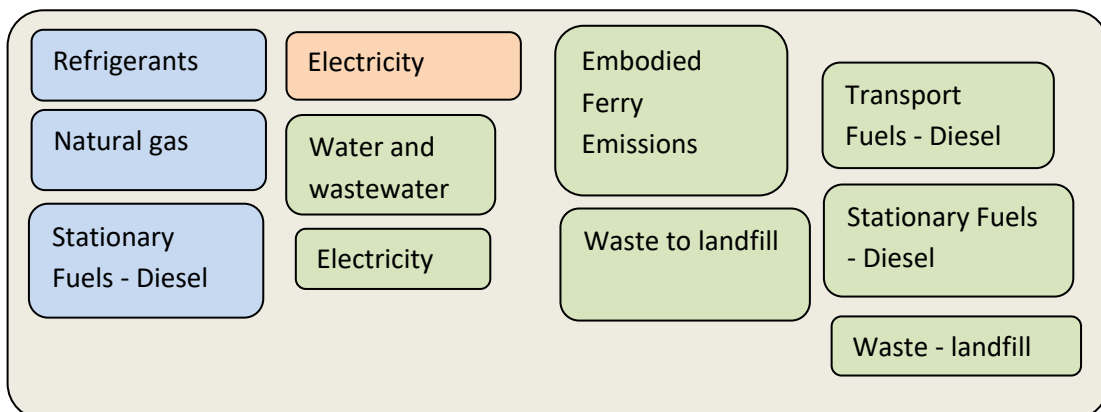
Refrigerants

Natural gas

Stationary Fuels - Diesel

Electricity

Water and wastewater

Electricity

Embodied Ferry Emissions

Waste to landfill

Transport Fuels - Diesel

Stationary Fuels - Diesel

Waste - landfill